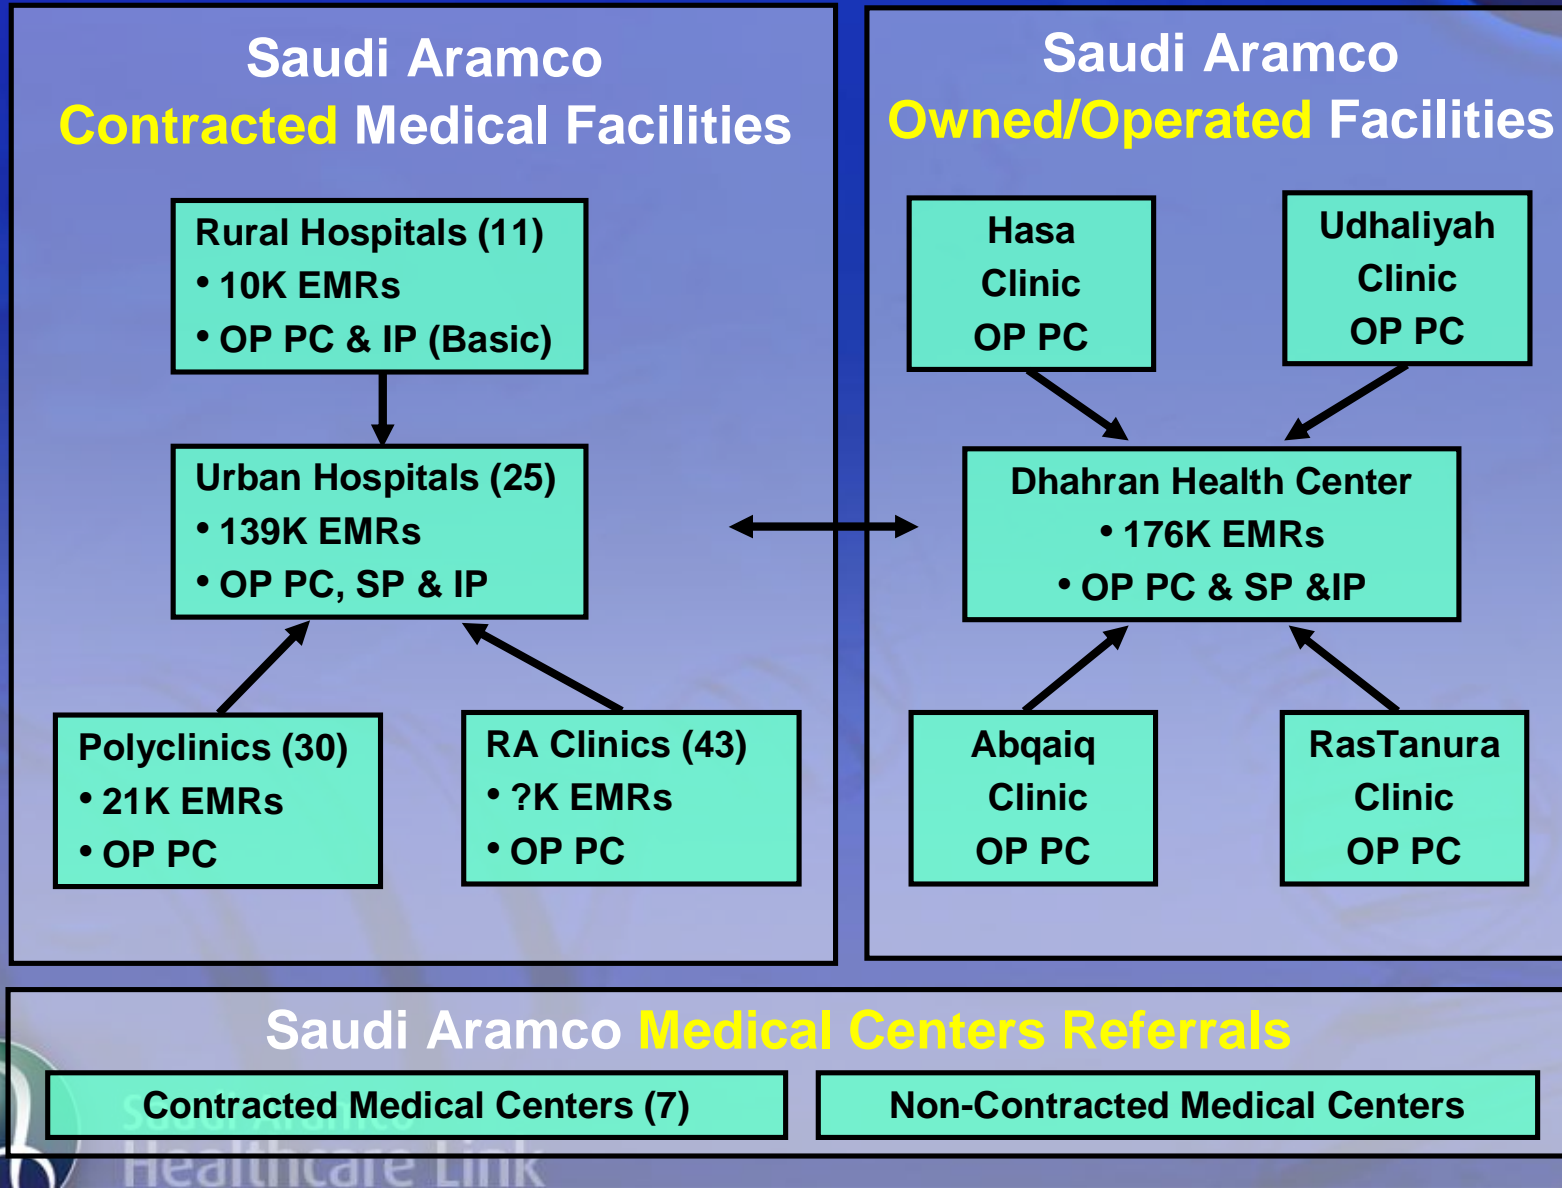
Saudi Aramco
Contracted Medical Facilities

Rural Hospitals (11)
• 10K EMRs
• OP PC & IP (Basic)

Urban Hospitals (25)
• 139K EMRs
• OP PC, SP & IP

Polyclinics (30)
• 21K EMRs
• OP PC

RA Clinics (43)
• ?K EMRs
• OP PC

Saudi Aramco
Owned/Operated Facilities

Hasa
Clinic
OP PC

Udhaliyah
Clinic
OP PC

Dhahran Health Center
• 176K EMRs
• OP PC & SP &IP

Abqaiq
Clinic
OP PC

RasTanura
Clinic
OP PC

Saudi Aramco Medical Centers Referrals

Contracted Medical Centers (7)

Non-Contracted Medical Centers

Saudi Aramco
Healthcare Link